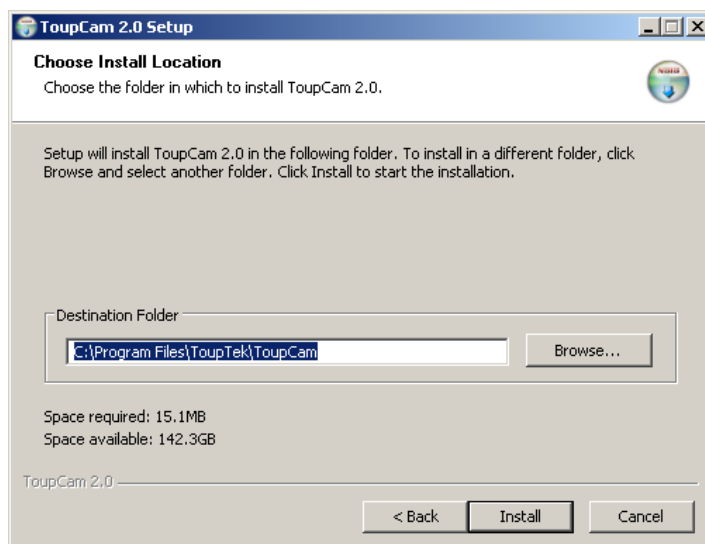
ToupCam 2.0 Setup

Choose Install Location

Choose the folder in which to install ToupCam 2.0.

Setup will install ToupCam 2.0 in the following folder. To install in a different folder, click Browse and select another folder. Click Install to start the installation.

Destination Folder

C:\Program Files\ToupTek\ToupCam

Browse...

Space required: 15.1MB
Space available: 142.3GB

ToupCam 2.0

< Back

Install

Cancel